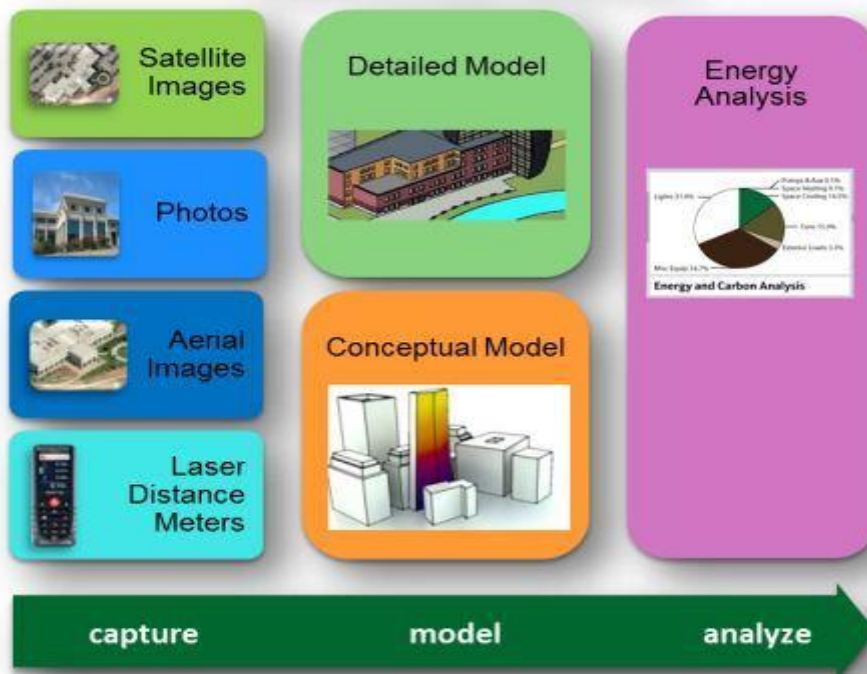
Satellite Images

Photos

Aerial Images

Laser Distance Meters

Detailed Model

Conceptual Model

Energy Analysis

Lights 31.6%

Pumps & Aux 0.1%

Space Heating 0.1%

Space Cooling 14.0%

Fans 15.0%

Exterior Loads 3.0%

Misc Equip 34.7%

Energy and Carbon Analysis

capture

model

analyze